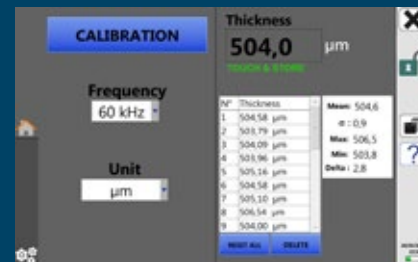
CALIBRATION

Frequency
60 kHz

Unit
µm

Thickness
504,0 µm
TOUCH & STORE

| N° | Thickness |
|---|---|
| 1 | 504,58 µm |
| 2 | 503,79 µm |
| 3 | 504,09 µm |
| 4 | 503,96 µm |
| 5 | 505,16 µm |
| 6 | 504,58 µm |
| 7 | 505,10 µm |
| 8 | 506,54 µm |
| 9 | 504,00 µm |

Mean: 504,6
σ : 0,9
Max: 506,5
Min: 503,8
Delta: 2,8

RESET ALL
DELETE